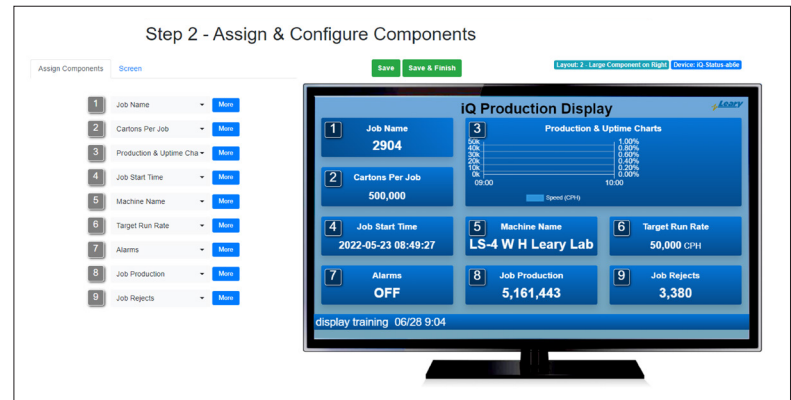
Step 2 - Assign & Configure Components

Assign Components Screen

Save Save & Finish

Layout: 2 - Large Component on Right Device: iQ-Status-ab6e

1 Job Name More
2 Cartons Per Job More
3 Production & Uptime Cha More
4 Job Start Time More
5 Machine Name More
6 Target Run Rate More
7 Alarms More
8 Job Production More
9 Job Rejects More

iQ Production Display

Leary

1 Job Name
2904

2 Cartons Per Job
500,000

3 Production & Uptime Charts
50k 40k 30k 20k 10k 0k
1.00% 0.80% 0.60% 0.40% 0.20% 0.00%
09:00 10:00
Speed (CPH)

4 Job Start Time
2022-05-23 08:49:27

5 Machine Name
LS-4 W H Leary Lab

6 Target Run Rate
50,000 CPH

7 Alarms
OFF

8 Job Production
5,161,443

9 Job Rejects
3,380

display training 06/28 9:04